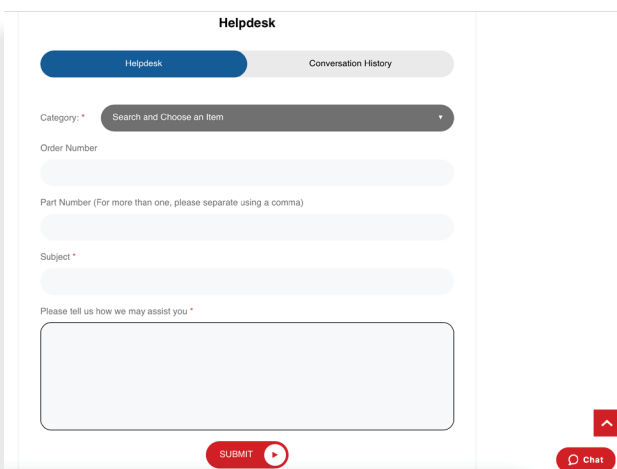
Helpdesk

Helpdesk

Conversation History

Category: *

Search and Choose an Item

Order Number

Part Number (For more than one, please separate using a comma)

Subject *

Please tell us how we may assist you *

SUBMIT

Chat